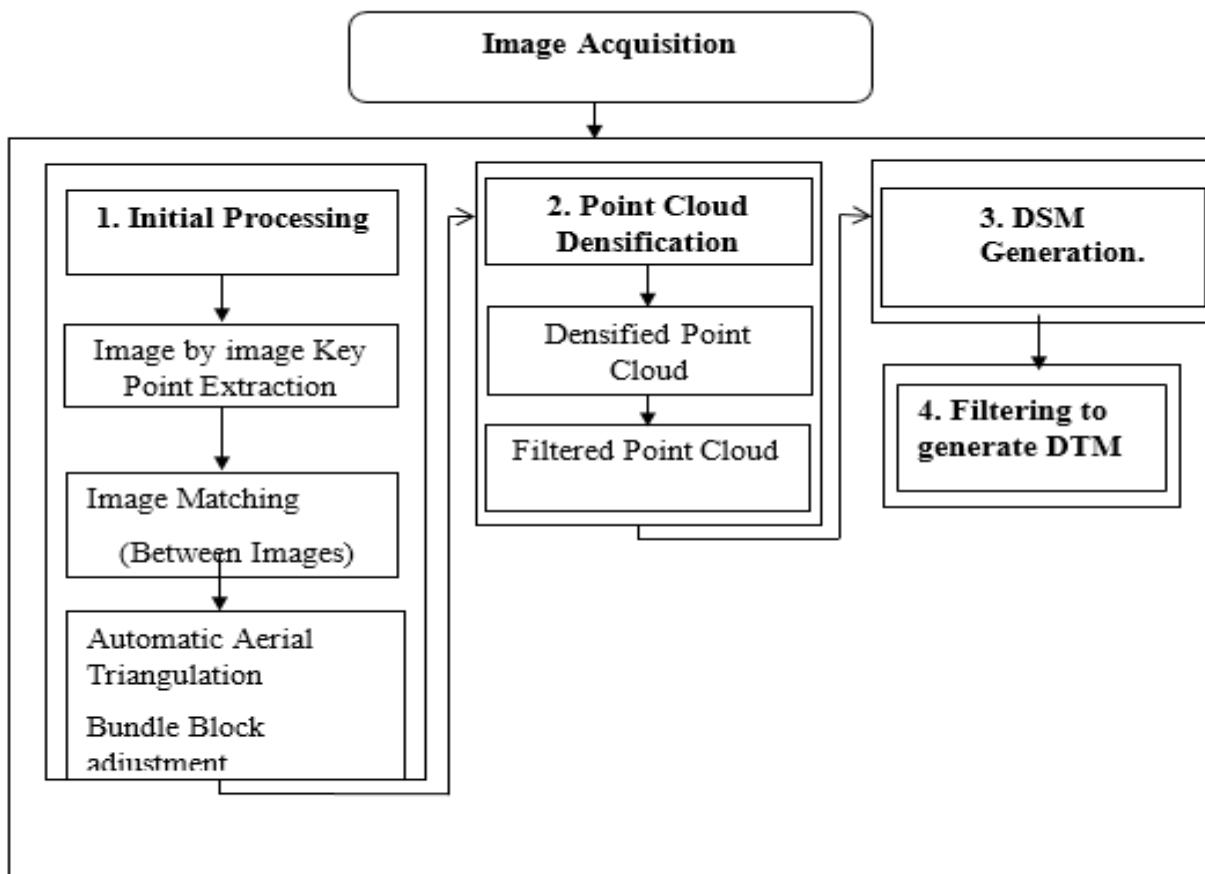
Image Acquisition

1. Initial Processing

Image by image Key Point Extraction

Image Matching

(Between Images)

Automatic Aerial Triangulation

Bundle Block adjustment

2. Point Cloud Densification

Densified Point Cloud

Filtered Point Cloud

3. DSM Generation.

4. Filtering to generate DTM